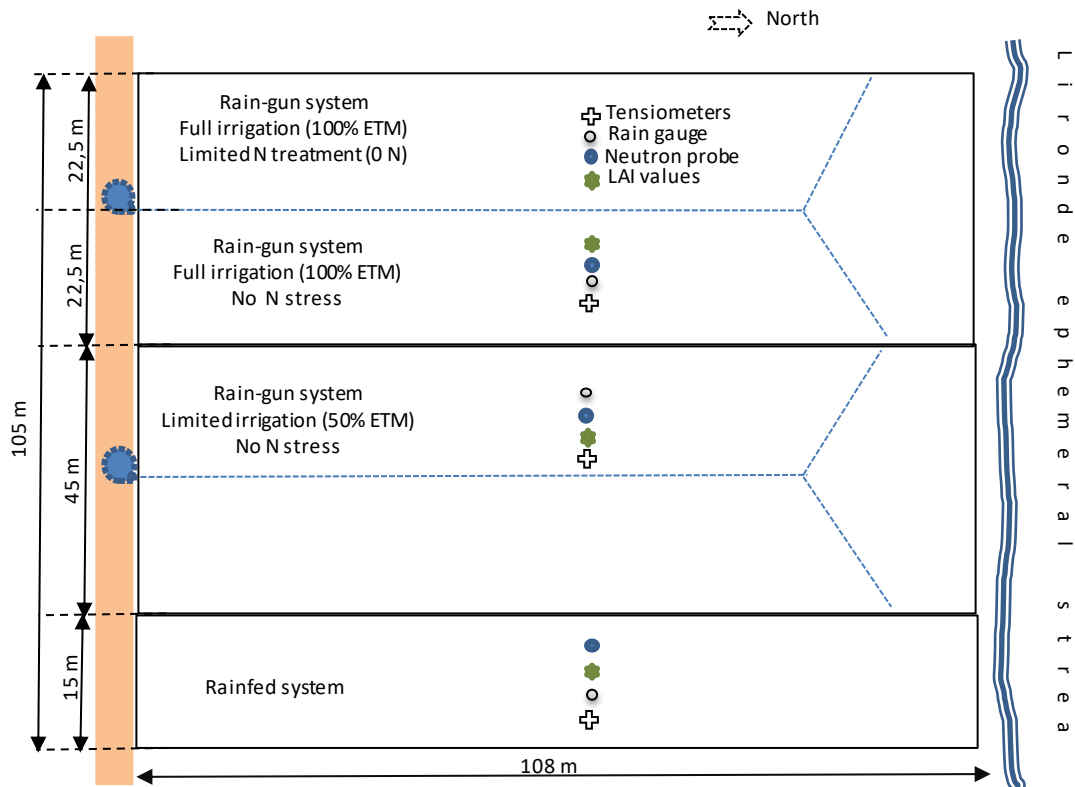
North

Lironde ephemeral strea

105 m

22,5 m

Rain-gun system
Full irrigation (100% ETM)
Limited N treatment (0 N)

Tensiometers
Rain gauge
Neutron probe
LAI values

22,5 m

Rain-gun system
Full irrigation (100% ETM)
No N stress

45 m

Rain-gun system
Limited irrigation (50% ETM)
No N stress

15 m

Rainfed system

108 m